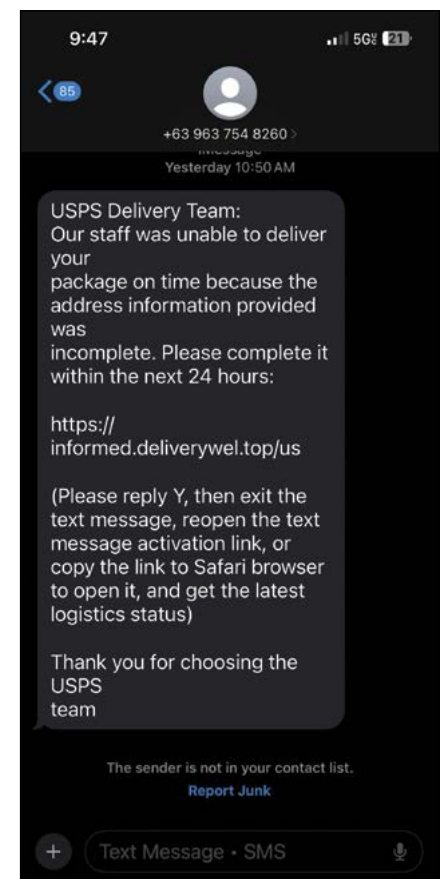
9:47

5G 21

85

+63 963 754 8260

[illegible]
Yesterday 10:50 AM

USPS Delivery Team:
Our staff was unable to deliver your
package on time because the address information provided was
incomplete. Please complete it within the next 24 hours:

https://
informed.deliverywel.top/us

(Please reply Y, then exit the text message, reopen the text message activation link, or copy the link to Safari browser to open it, and get the latest logistics status)

Thank you for choosing the USPS
team

The sender is not in your contact list.
Report Junk

+

Text Message • SMS